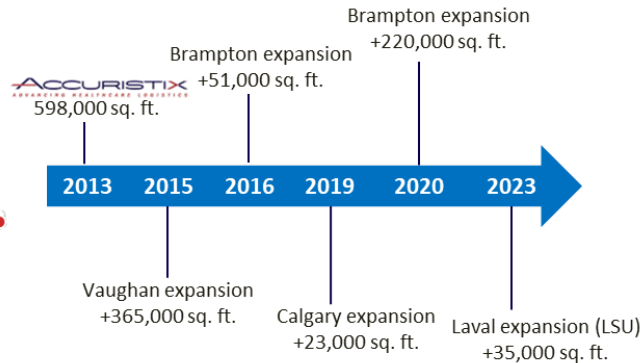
ACCURISTIX
ADVANCING HEALTHCARE LOGISTICS
598,000 sq. ft.

Brampton expansion
+51,000 sq. ft.

Brampton expansion
+220,000 sq. ft.

2013 2015 2016 2019 2020 2023

Vaughan expansion
+365,000 sq. ft.

Calgary expansion
+23,000 sq. ft.

Laval expansion (LSU)
+35,000 sq. ft.